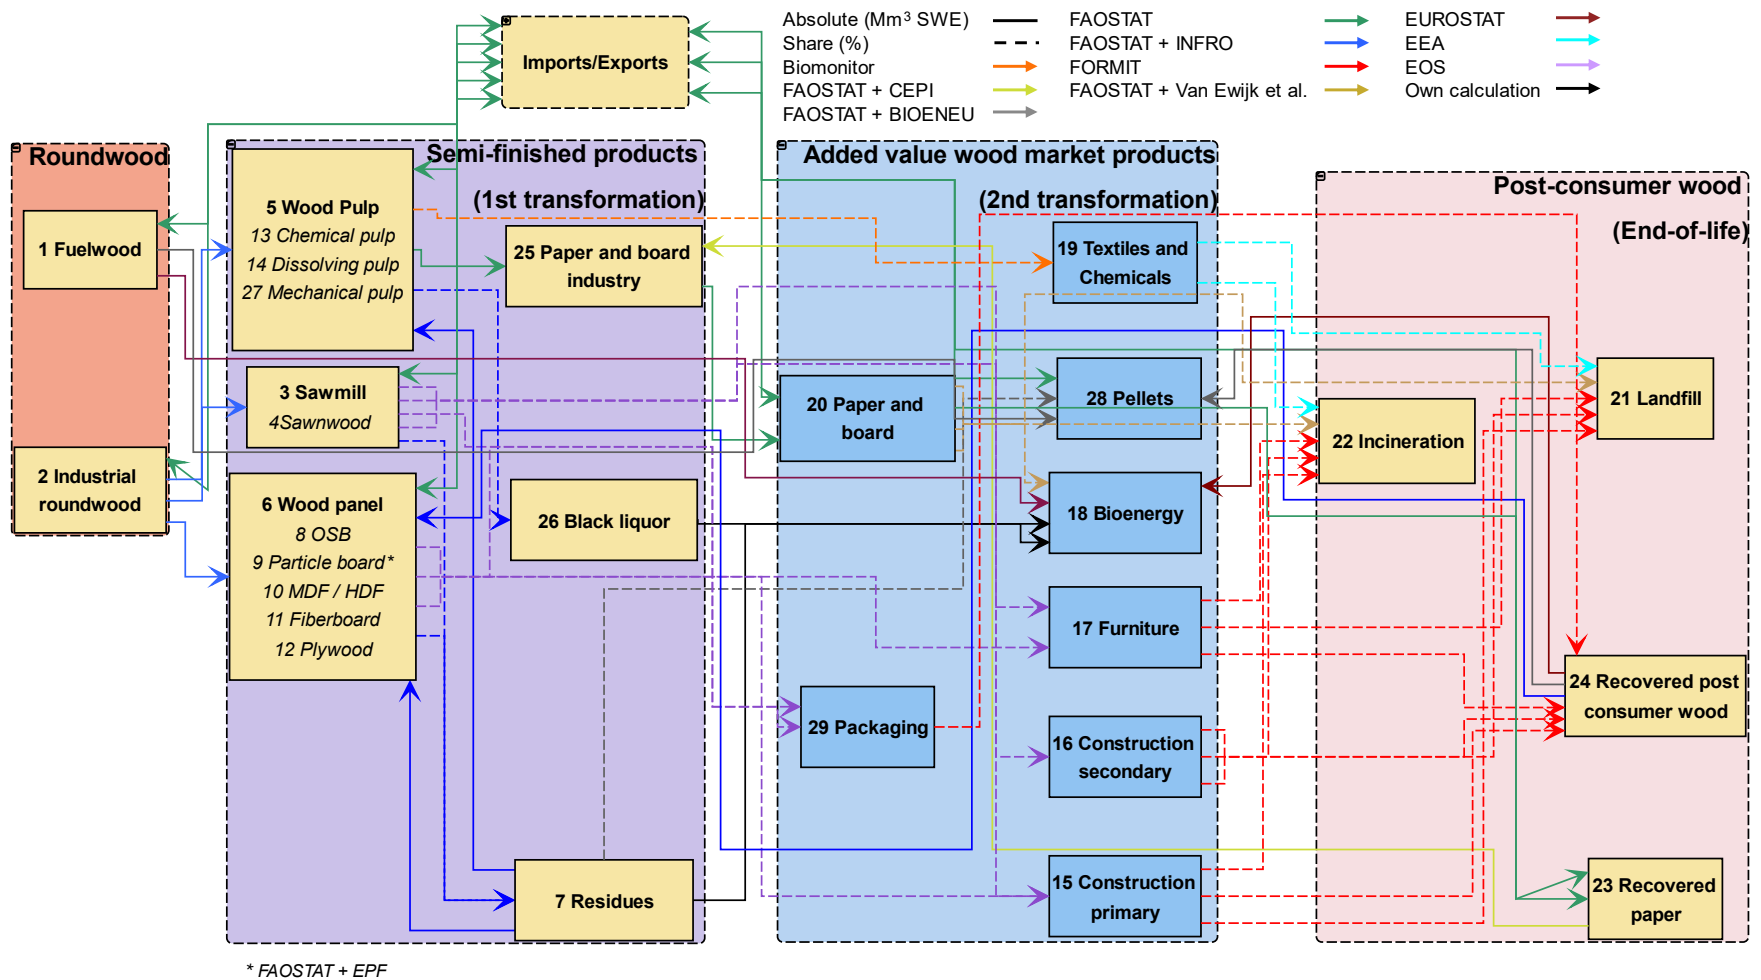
Absolute (Mm³ SWE)
Share (%)
Biomonitor
FAOSTAT + CEPI
FAOSTAT + BIOENEU
FAOSTAT
FAOSTAT + INFRO
FORMIT
FAOSTAT + Van Ewijk et al.
EUROSTAT
EEA
EOS
Own calculation

Imports/Exports

Roundwood
1 Fuelwood
2 Industrial roundwood

Semi-finished products
(1st transformation)
5 Wood Pulp
13 Chemical pulp
14 Dissolving pulp
27 Mechanical pulp
25 Paper and board industry
3 Sawmill
4Sawnwood
6 Wood panel
8 OSB
9 Particle board*
10 MDF / HDF
11 Fiberboard
12 Plywood
26 Black liquor
7 Residues

Added value wood market products
(2nd transformation)
19 Textiles and Chemicals
20 Paper and board
28 Pellets
18 Bioenergy
17 Furniture
29 Packaging
16 Construction secondary
15 Construction primary

Post-consumer wood
(End-of-life)
21 Landfill
22 Incineration
24 Recovered post consumer wood
23 Recovered paper

* FAOSTAT + EPF